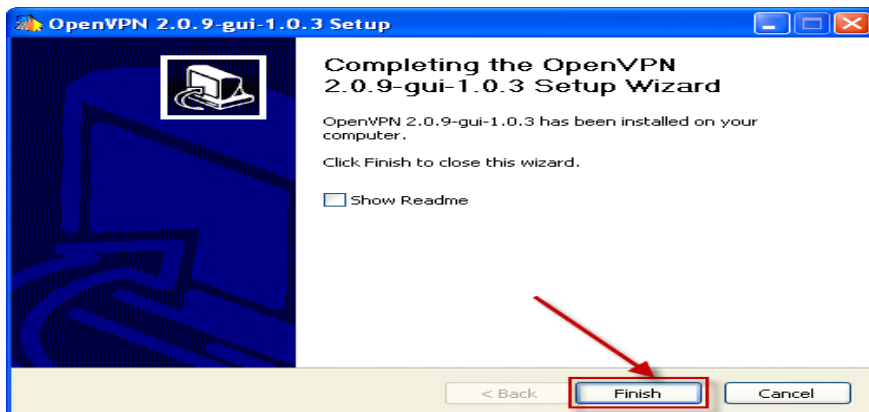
OpenVPN 2.0.9-gui-1.0.3 Setup

Completing the OpenVPN 2.0.9-gui-1.0.3 Setup Wizard

OpenVPN 2.0.9-gui-1.0.3 has been installed on your computer.

Click Finish to close this wizard.

Show Readme

< Back

Finish

Cancel